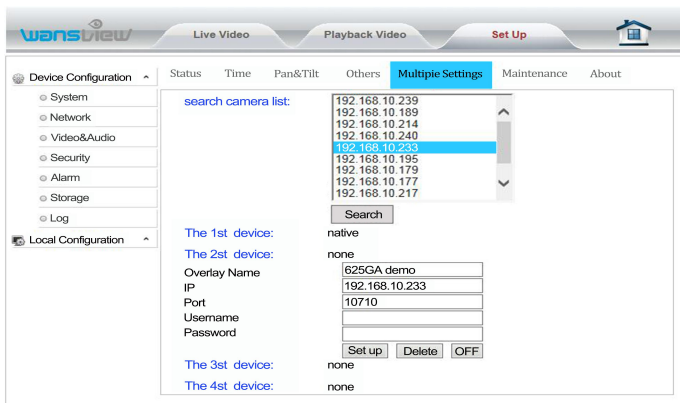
wansview
Live Video
Playback Video
Set Up

Device Configuration
System
Network
Video&Audio
Security
Alarm
Storage
Log
Local Configuration

Status | Time | Pan&Tilt | Others | Multipie Settings | Maintenance | About

search camera list:
192.168.10.239
192.168.10.189
192.168.10.214
192.168.10.240
192.168.10.233
192.168.10.195
192.168.10.179
192.168.10.177
192.168.10.217
Search

The 1st device: native
The 2st device: none
Overlay Name 625GA demo
IP 192.168.10.233
Port 10710
Username
Password
Set up Delete OFF
The 3st device: none
The 4st device: none